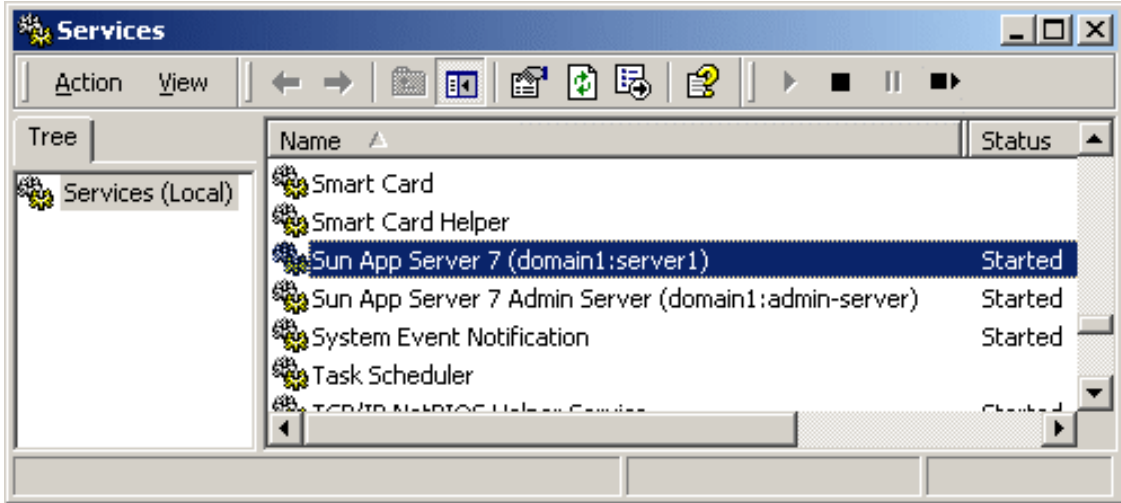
Services

Action View

Tree

Services (Local)

| Name | Status |
|---|---|
| Smart Card | |
| Smart Card Helper | |
| Sun App Server 7 (domain1:server1) | Started |
| Sun App Server 7 Admin Server (domain1:admin-server) | Started |
| System Event Notification | Started |
| Task Scheduler | |
| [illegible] | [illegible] |